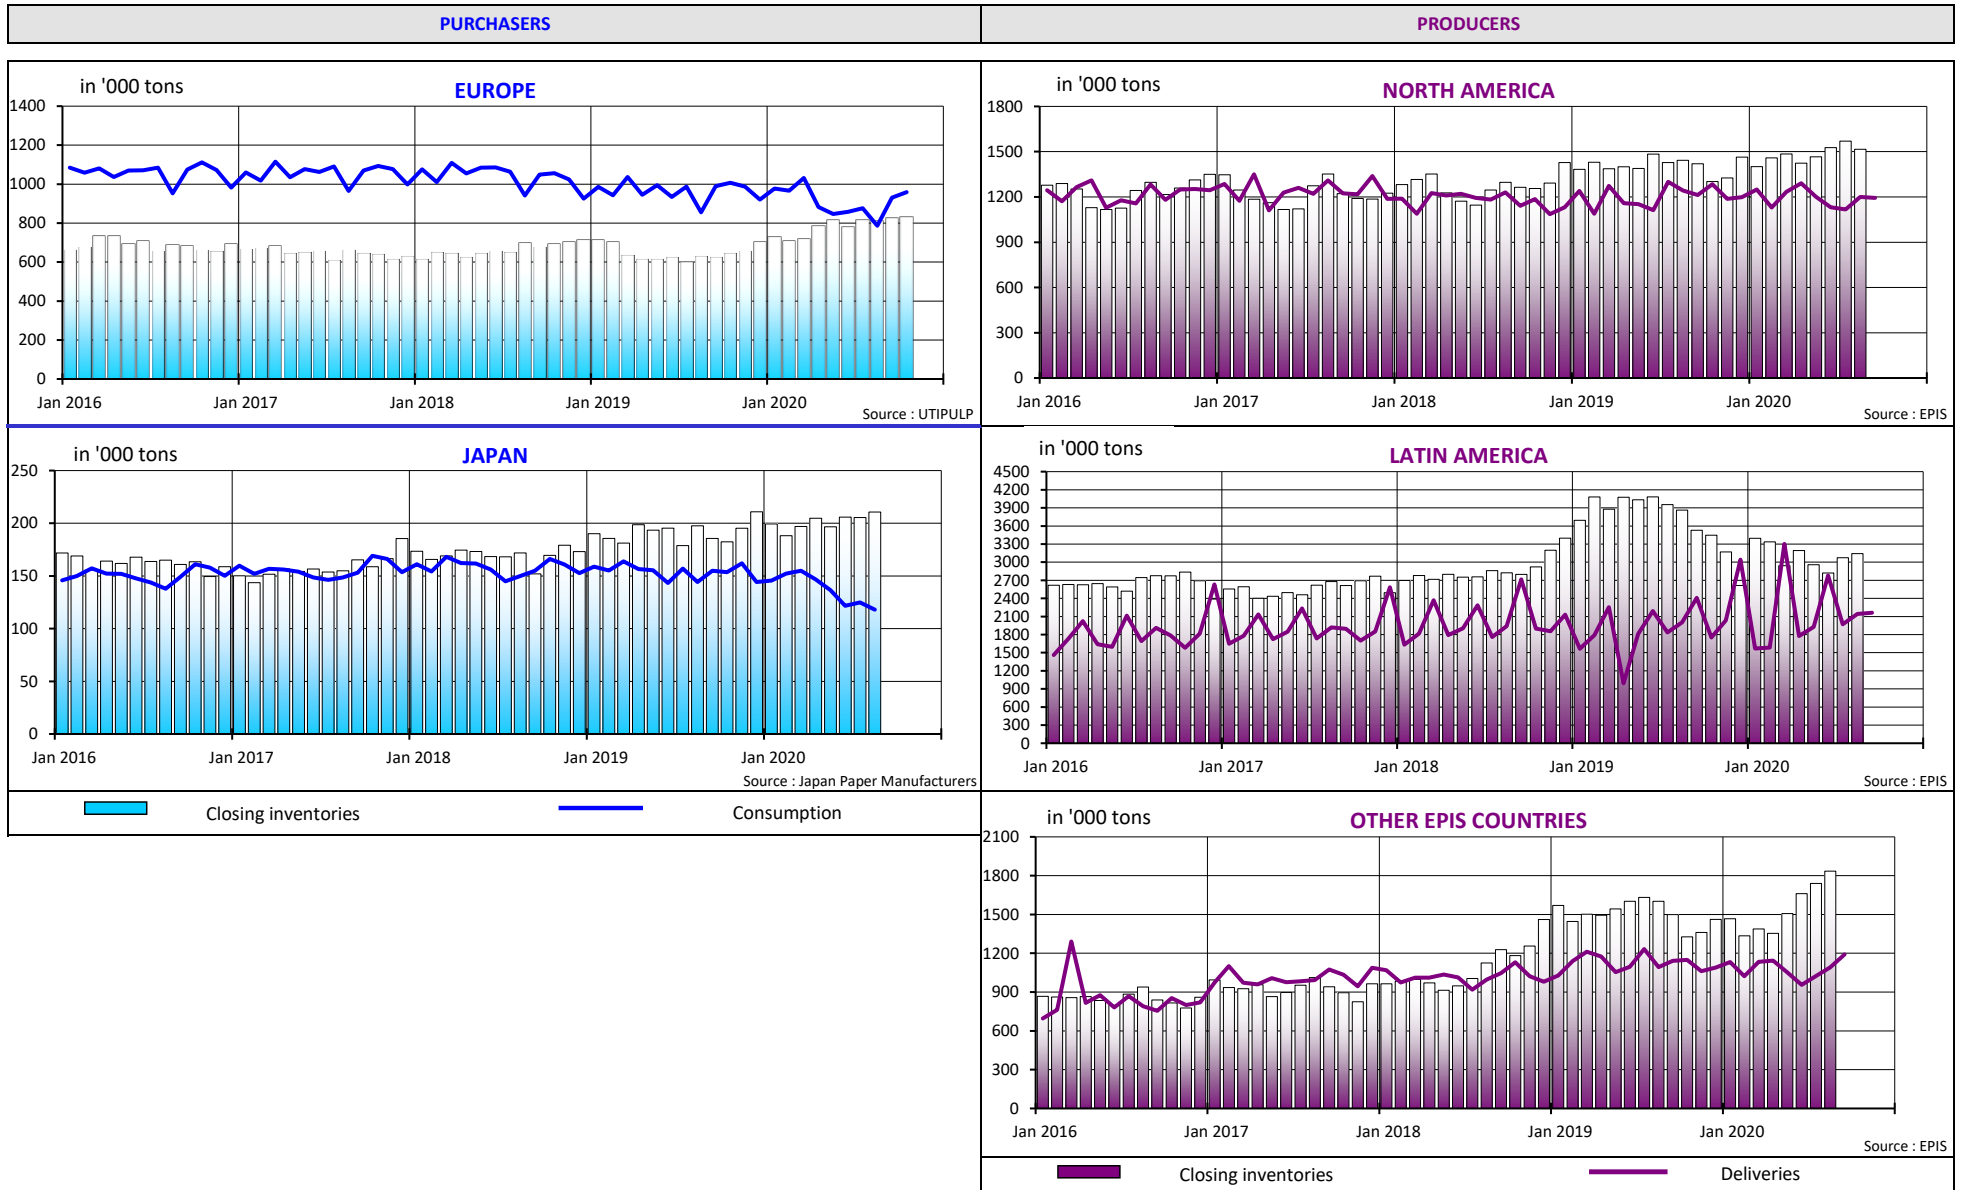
PURCHASERS

PRODUCERS

in '000 tons

EUROPE

1400
1200
1000
800
600
400
200
0

Jan 2016 Jan 2017 Jan 2018 Jan 2019 Jan 2020

Source : UTIPULP

in '000 tons

NORTH AMERICA

1800
1500
1200
900
600
300
0

Jan 2016 Jan 2017 Jan 2018 Jan 2019 Jan 2020

Source : EPIS

in '000 tons

JAPAN

250
200
150
100
50
0

Jan 2016 Jan 2017 Jan 2018 Jan 2019 Jan 2020

Source : Japan Paper Manufacturers

in '000 tons

LATIN AMERICA

4500
4200
3900
3600
3300
3000
2700
2400
2100
1800
1500
1200
900
600
300
0

Jan 2016 Jan 2017 Jan 2018 Jan 2019 Jan 2020

Source : EPIS

Closing inventories

Consumption

in '000 tons

OTHER EPIS COUNTRIES

2100
1800
1500
1200
900
600
300
0

Jan 2016 Jan 2017 Jan 2018 Jan 2019 Jan 2020

Source : EPIS

Closing inventories

Deliveries